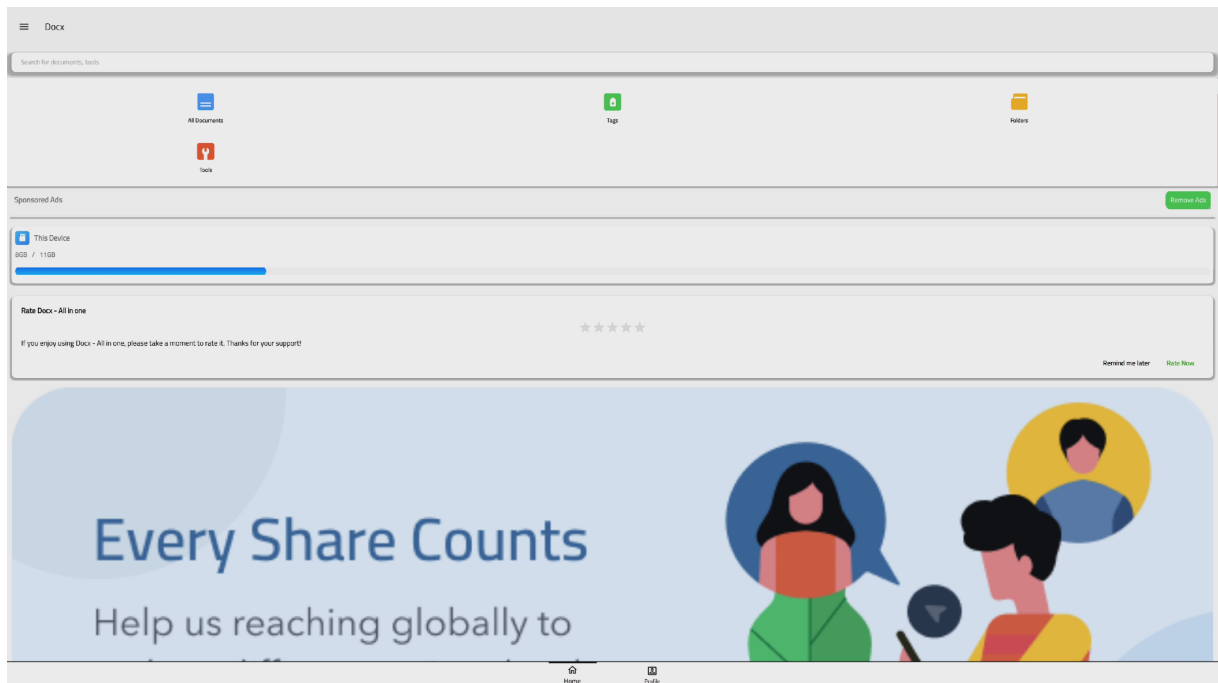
Docx

Search for documents, tools

All Documents

Tags

Folders

Tools

Sponsored Ads

Remove Ads

This Device

8GB / 11GB

Rate Docx - All in one

If you enjoy using Docx - All in one, please take a moment to rate it. Thanks for your support!

Remind me later

Rate Now

Every Share Counts

Help us reaching globally to

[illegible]

Home

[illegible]